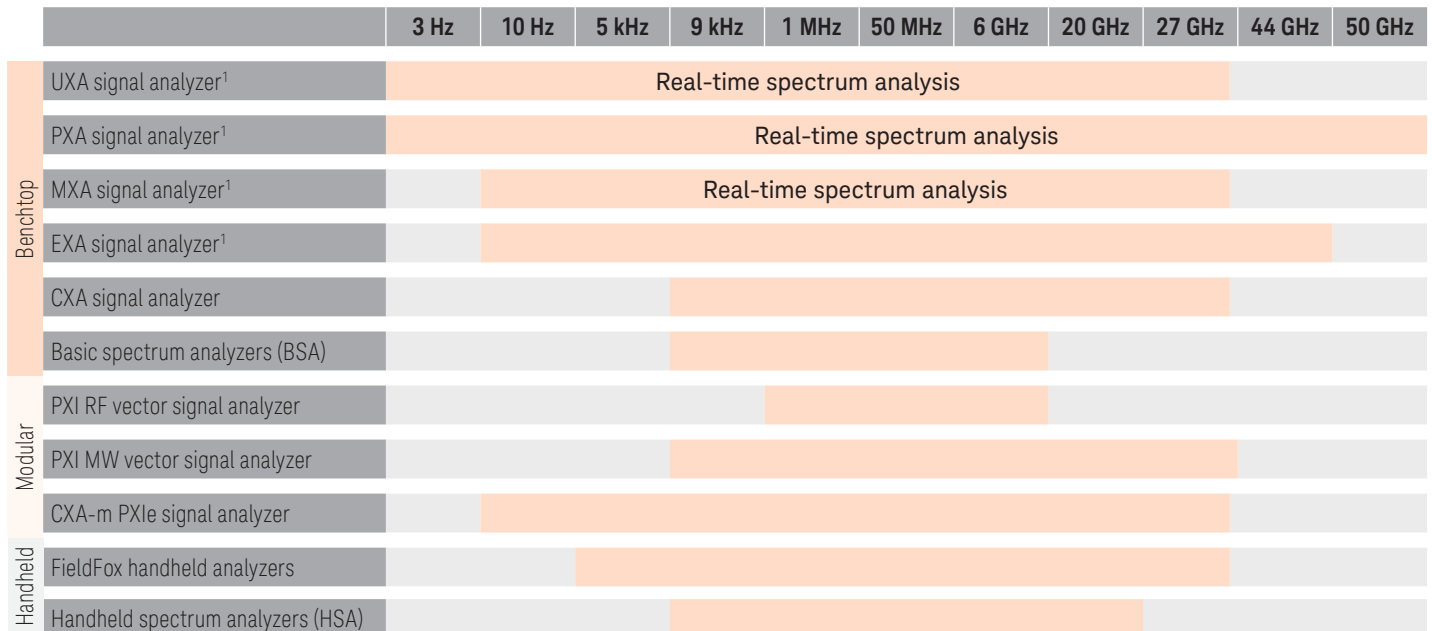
| | | 3 Hz | 10 Hz | 5 kHz | 9 kHz | 1 MHz | 50 MHz | 6 GHz | 20 GHz | 27 GHz | 44 GHz | 50 GHz |
|---|---|---|---|---|---|---|---|---|---|---|---|---|
| Benchtop | UXA signal analyzer$^1$ | Real-time spectrum analysis | | | | | | | | | | |
| | PXA signal analyzer$^1$ | Real-time spectrum analysis | | | | | | | | | | |
| | MXA signal analyzer$^1$ | | Real-time spectrum analysis | | | | | | | | | |
| | EXA signal analyzer$^1$ | | | | | | | | | | | |
| | CXA signal analyzer | | | | | | | | | | | |
| | Basic spectrum analyzers (BSA) | | | | | | | | | | | |
| Modular | PXI RF vector signal analyzer | | | | | | | | | | | |
| | PXI MW vector signal analyzer | | | | | | | | | | | |
| | CXA-m PXIe signal analyzer | | | | | | | | | | | |
| Handheld | FieldFox handheld analyzers | | | | | | | | | | | |
| | Handheld spectrum analyzers (HSA) | | | | | | | | | | | |